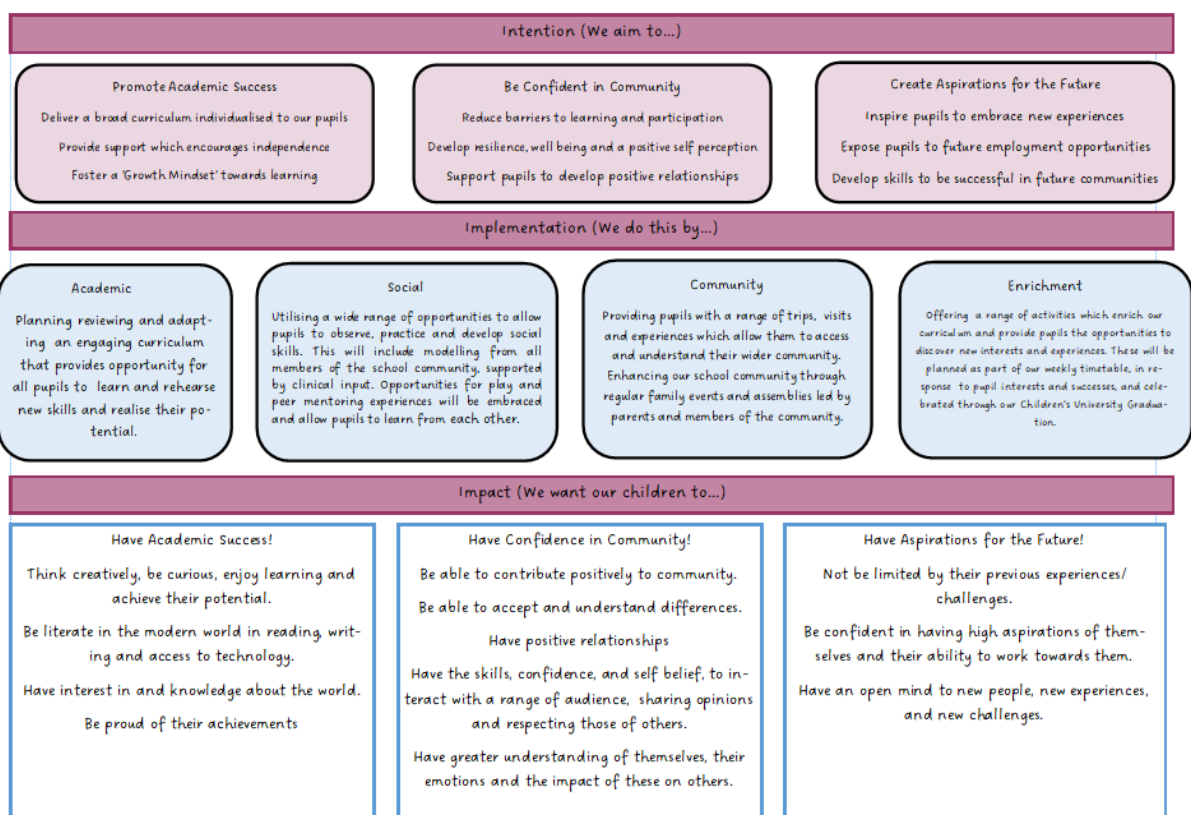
Intention (We aim to...)

Promote Academic Success

Deliver a broad curriculum individualised to our pupils

Provide support which encourages independence

Foster a 'Growth Mindset' towards learning

Be Confident in Community

Reduce barriers to learning and participation

Develop resilience, well being and a positive self perception

Support pupils to develop positive relationships

Create Aspirations for the Future

Inspire pupils to embrace new experiences

Expose pupils to future employment opportunities

Develop skills to be successful in future communities

Implementation (We do this by...)

Academic

Planning reviewing and adapting an engaging curriculum that provides opportunity for all pupils to learn and rehearse new skills and realise their potential.

Social

Utilising a wide range of opportunities to allow pupils to observe, practice and develop social skills. This will include modelling from all members of the school community, supported by clinical input. Opportunities for play and peer mentoring experiences will be embraced and allow pupils to learn from each other.

Community

Providing pupils with a range of trips, visits and experiences which allow them to access and understand their wider community. Enhancing our school community through regular family events and assemblies led by parents and members of the community.

Enrichment

Offering a range of activities which enrich our curriculum and provide pupils the opportunities to discover new interests and experiences. These will be planned as part of our weekly timetable, in response to pupil interests and successes, and celebrated through our Children's University Graduation.

Impact (We want our children to...)

Have Academic Success!

Think creatively, be curious, enjoy learning and achieve their potential.

Be literate in the modern world in reading, writing and access to technology.

Have interest in and knowledge about the world.

Be proud of their achievements

Have Confidence in Community!

Be able to contribute positively to community.

Be able to accept and understand differences.

Have positive relationships

Have the skills, confidence, and self belief, to interact with a range of audience, sharing opinions and respecting those of others.

Have greater understanding of themselves, their emotions and the impact of these on others.

Have Aspirations for the Future!

Not be limited by their previous experiences/ challenges.

Be confident in having high aspirations of themselves and their ability to work towards them.

Have an open mind to new people, new experiences, and new challenges.